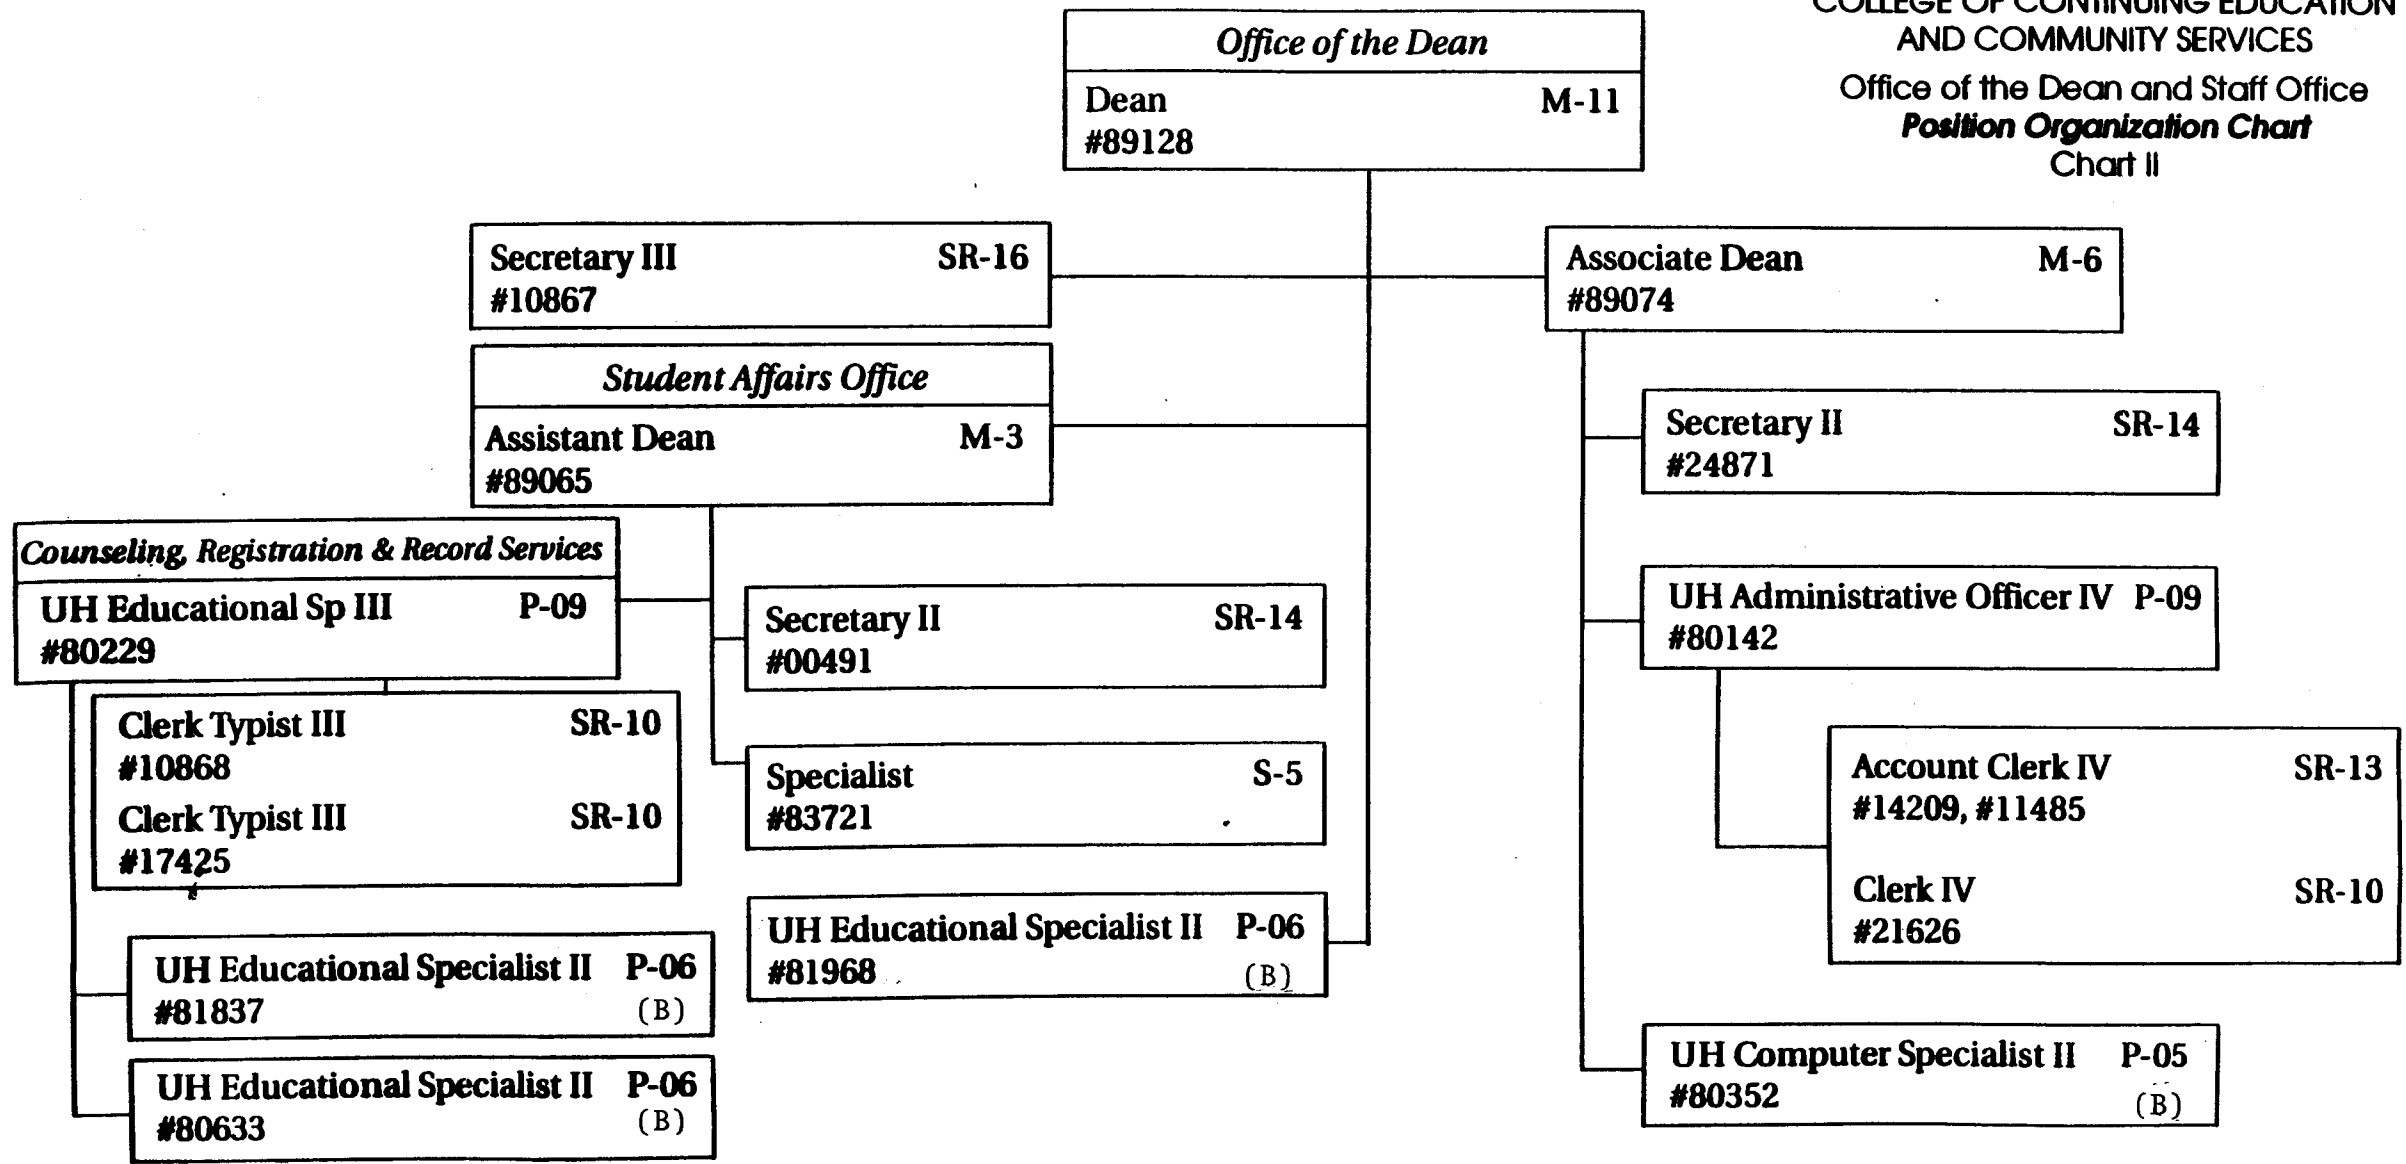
COLLEGE OF CONTINUING EDUCATION
AND COMMUNITY SERVICES
Office of the Dean and Staff Office
Position Organization Chart
Chart II

Office of the Dean
Dean M-11
#89128

Secretary III SR-16
#10867

Associate Dean M-6
#89074

Student Affairs Office
Assistant Dean M-3
#89065

Secretary II SR-14
#24871

Counseling, Registration & Record Services
UH Educational Sp III P-09
#80229

Secretary II SR-14
#00491

UH Administrative Officer IV P-09
#80142

Clerk Typist III SR-10
#10868
Clerk Typist III SR-10
#17425

Specialist S-5
#83721

Account Clerk IV SR-13
#14209, #11485

Clerk IV SR-10
#21626

UH Educational Specialist II P-06
#81968 (B)

UH Educational Specialist II P-06
#81837 (B)

UH Educational Specialist II P-06
#80633 (B)

UH Computer Specialist II P-05
#80352 (B)